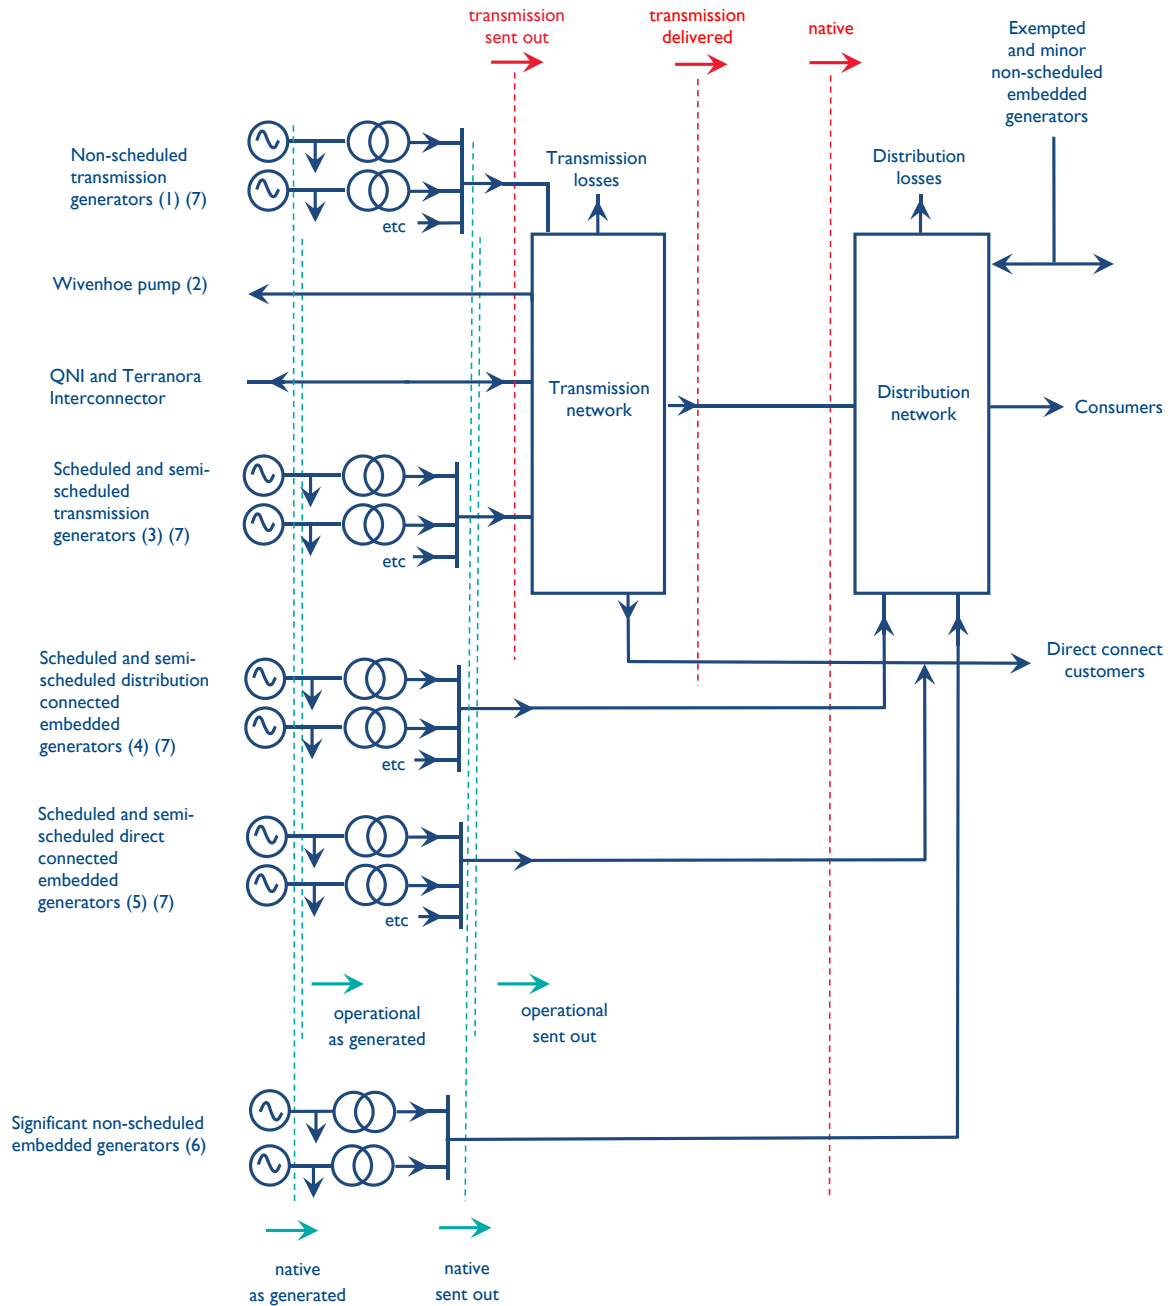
transmission sent out

transmission delivered

native

Exempted and minor non-scheduled embedded generators

Non-scheduled transmission generators (1) (7)

etc

Transmission losses

Distribution losses

Wivenhoe pump (2)

QNI and Terranora Interconnector

Transmission network

Distribution network

Consumers

Scheduled and semi-scheduled transmission generators (3) (7)

etc

Scheduled and semi-scheduled distribution connected embedded generators (4) (7)

etc

Direct connect customers

Scheduled and semi-scheduled direct connected embedded generators (5) (7)

etc

operational as generated

operational sent out

Significant non-scheduled embedded generators (6)

native as generated

native sent out